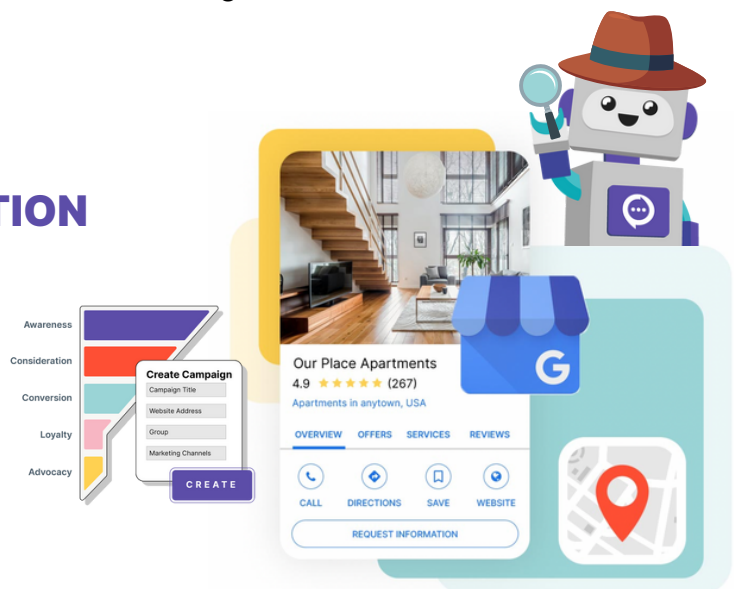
TION

Awareness
Consideration
Conversion
Loyalty
Advocacy

Create Campaign
Campaign Title
Website Address
Group
Marketing Channels
CREATE

Our Place Apartments
4.9 ★★★★★ (267)
Apartments in anytown, USA

OVERVIEW OFFERS SERVICES REVIEWS

CALL DIRECTIONS SAVE WEBSITE

REQUEST INFORMATION

G